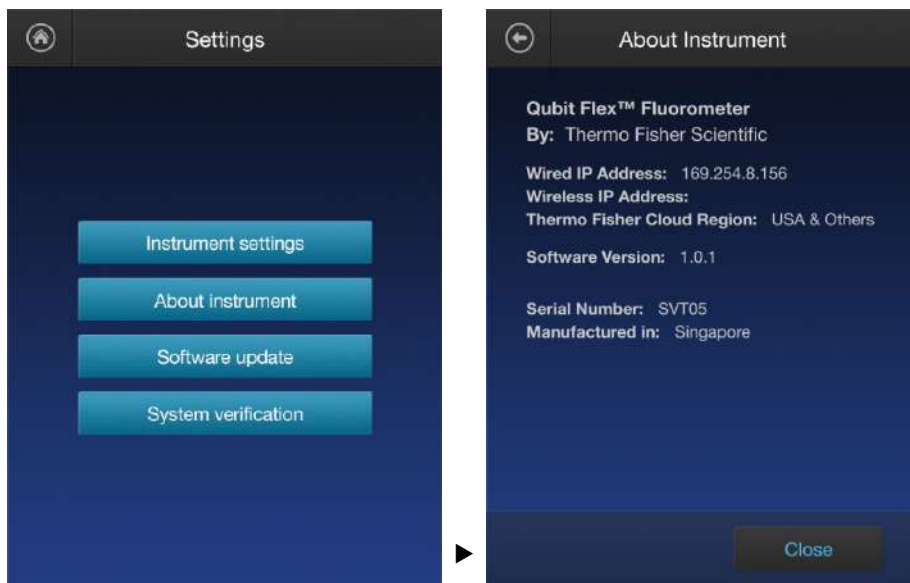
Settings

Instrument settings

About instrument

Software update

System verification

About Instrument

Qubit Flex™ Fluorometer
By: Thermo Fisher Scientific

Wired IP Address: 169.254.8.156
Wireless IP Address:
Thermo Fisher Cloud Region: USA & Others

Software Version: 1.0.1

Serial Number: SVT05
Manufactured in: Singapore

Close